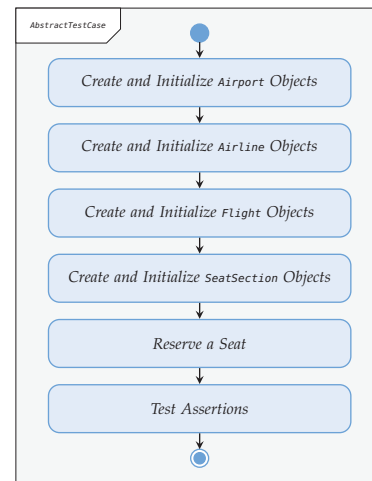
AbstractTestCase

Create and Initialize Airport Objects

Create and Initialize Airline Objects

Create and Initialize Flight Objects

Create and Initialize SeatSection Objects

Reserve a Seat

Test Assertions